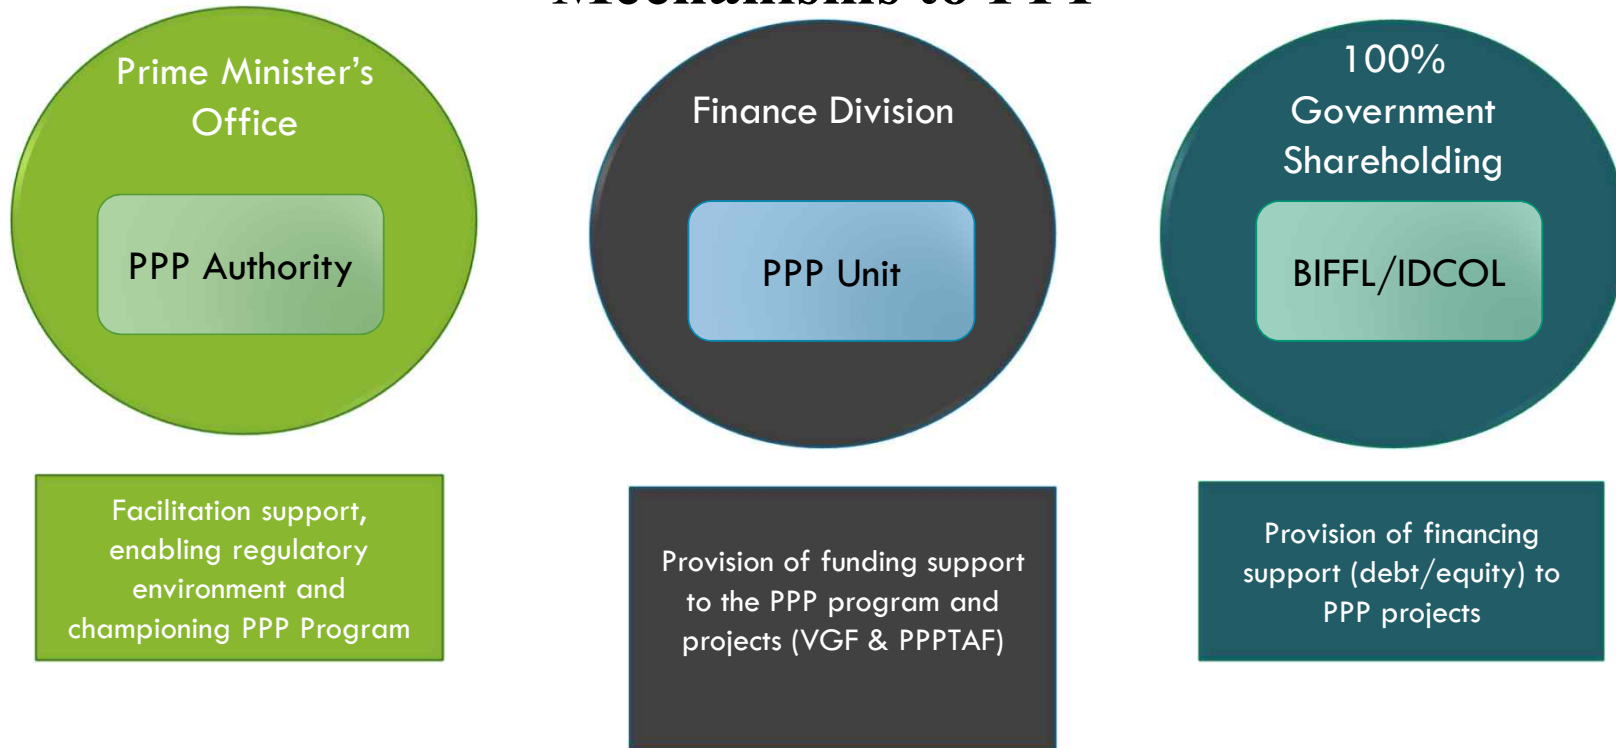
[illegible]

Prime Minister's Office

PPP Authority

Finance Division

PPP Unit

100% Government Shareholding

BIFFL/IDCOL

Facilitation support, enabling regulatory environment and championing PPP Program

Provision of funding support to the PPP program and projects (VGF & PPPTAF)

Provision of financing support (debt/equity) to PPP projects